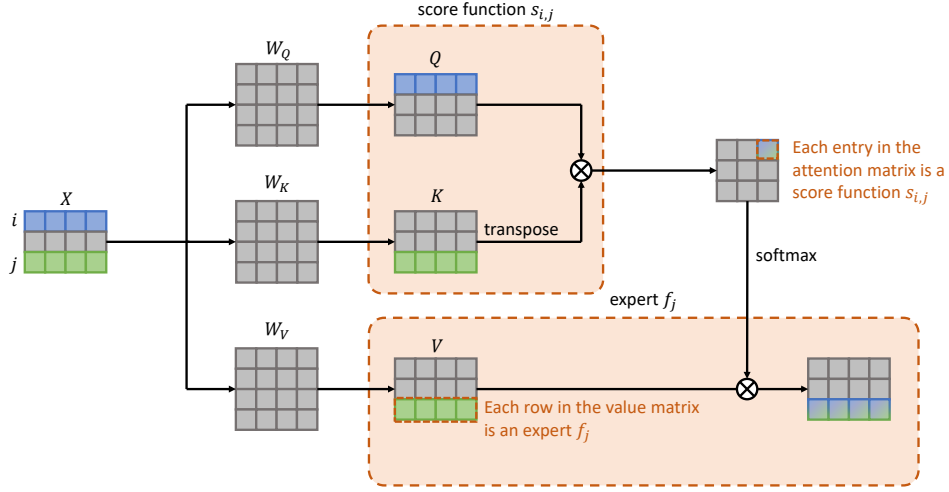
score function $s_{i,j}$

$W_Q$

$Q$

$X$

$i$

$j$

$W_K$

$K$

transpose

Each entry in the attention matrix is a score function $s_{i,j}$

softmax

expert $f_j$

$W_V$

$V$

Each row in the value matrix is an expert $f_j$